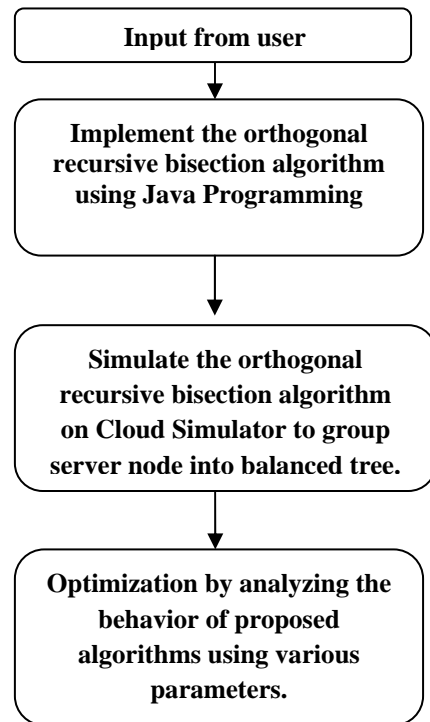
Input from user

Implement the orthogonal recursive bisection algorithm using Java Programming

Simulate the orthogonal recursive bisection algorithm on Cloud Simulator to group server node into balanced tree.

Optimization by analyzing the behavior of proposed algorithms using various parameters.